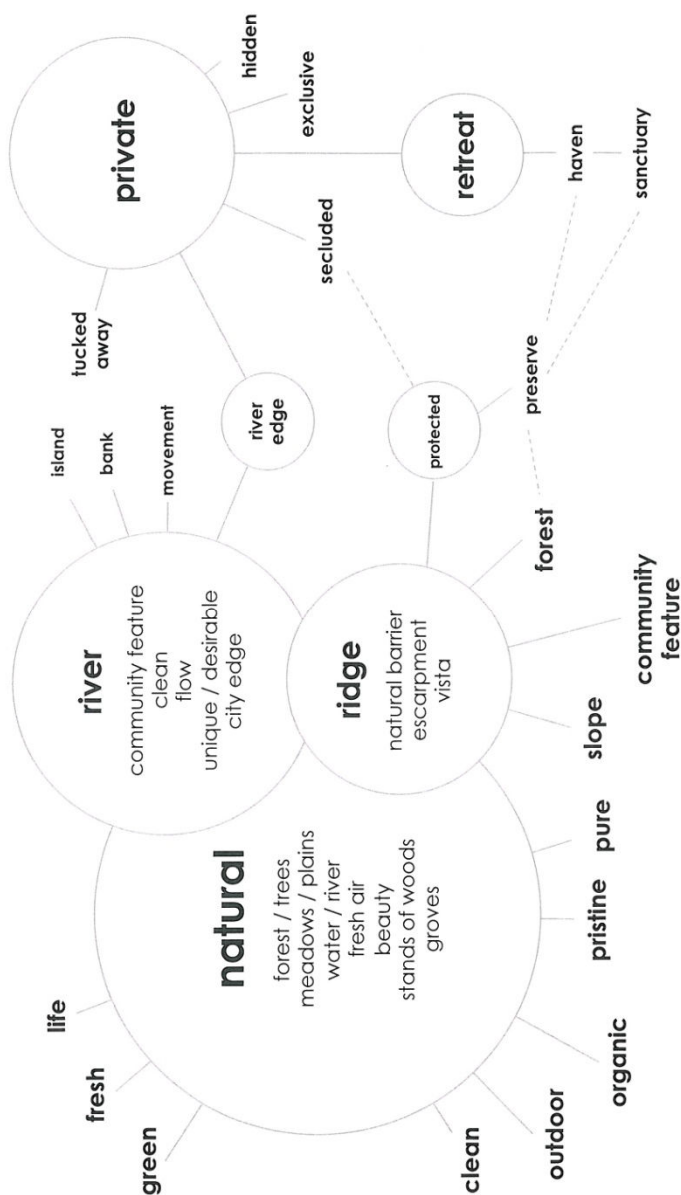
natural
forest / trees
meadows / plains
water / river
fresh air
beauty
stands of woods
groves

life
fresh
green
clean
outdoor
organic
pristine
pure

river
community feature
clean
flow
unique / desirable
city edge

island
bank
movement

river edge

ridge
natural barrier
escarpment
vista

slope
community feature
forest

protected
preserve

private
tucked away
secluded
hidden
exclusive

retreat
haven
sanctuary